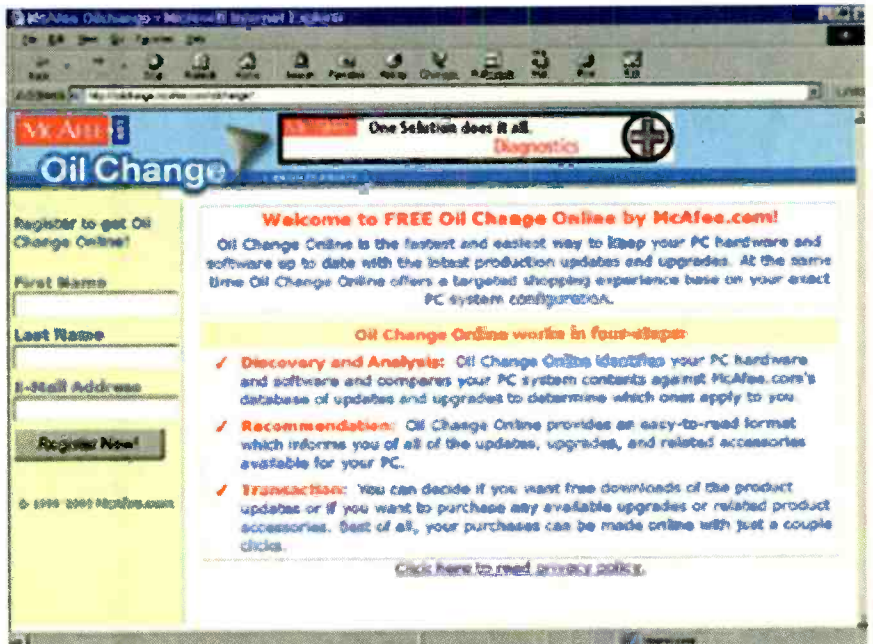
McAfee Oilchange - Microsoft Internet Explorer

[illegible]

Back Stop Refresh Home Search Favorites History Channels Fullscreen Mail Print Edit

Address http://oilchange.mcafee.com/oilchange/

McAfee.com

Oil Change

One Solution does it all.
Diagnostics

Register to get Oil Change Online!

First Name

Last Name

E-Mail Address

Register Now!

© 1998-2000 McAfee.com

Welcome to FREE Oil Change Online by McAfee.com!

Oil Change Online is the fastest and easiest way to keep your PC hardware and software up to date with the latest production updates and upgrades. At the same time Oil Change Online offers a targeted shopping experience base on your exact PC system configuration.

Oil Change Online works in four-steps:

Discovery and Analysis: Oil Change Online identifies your PC hardware and software and compares your PC system contents against McAfee.com's database of updates and upgrades to determine which ones apply to you.

Recommendation: Oil Change Online provides an easy-to-read format which informs you of all of the updates, upgrades, and related accessories available for your PC.

Transaction: You can decide if you want free downloads of the product updates or if you want to purchase any available upgrades or related product accessories. Best of all, your purchases can be made online with just a couple clicks.

Click here to read privacy policy.